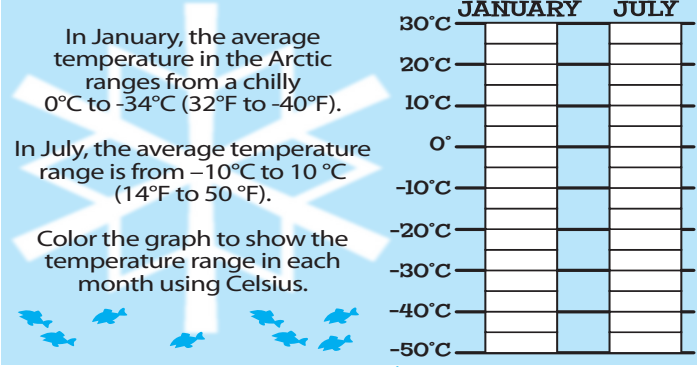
In January, the average temperature in the Arctic ranges from a chilly 0°C to -34°C (32°F to -40°F).

In July, the average temperature range is from –10°C to 10 °C (14°F to 50 °F).

Color the graph to show the temperature range in each month using Celsius.

JANUARY JULY

30°C
20°C
10°C
0°
-10°C
-20°C
-30°C
-40°C
-50°C